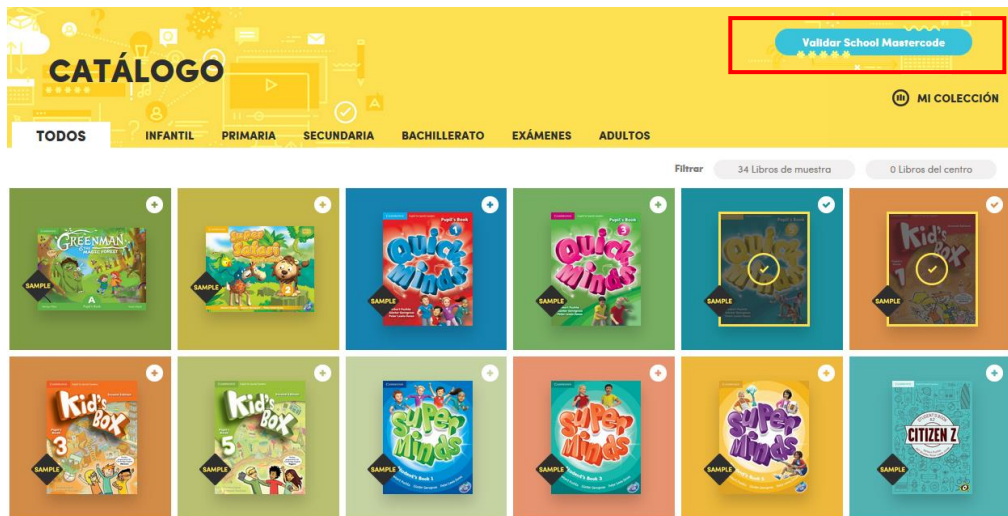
CATÁLOGO

Validar School Mastercode

MI COLECCIÓN

TODOS INFANTIL PRIMARIA SECUNDARIA BACHILLERATO EXÁMENES ADULTOS

Filtrar 34 Libros de muestra 0 Libros del centro

Greenman and the Magic Forest A
SAMPLE

Super Safari 4
SAMPLE

Quick Minds 1 Pupil's Book
SAMPLE

Quick Minds 3
SAMPLE

Quick Minds Pupil's Book
SAMPLE

Kid's Box 1
SAMPLE

Kid's Box 3
SAMPLE

Kid's Box 5
SAMPLE

Super Minds Student's Book 1
SAMPLE

Super Minds Student's Book 3
SAMPLE

Super Minds Student's Book
SAMPLE

CITIZEN Z
SAMPLE